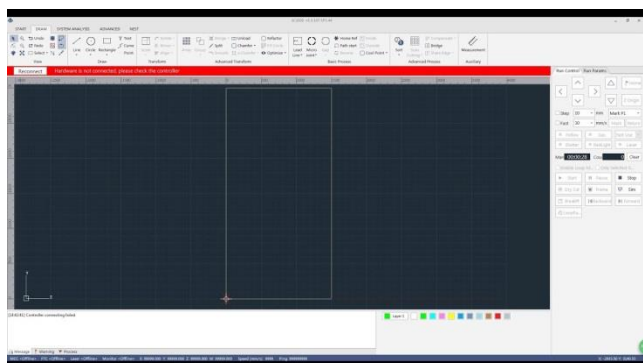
START DRAW SYSTEM ANALYSIS ADVANCED MEET

Line Circle Rectangle Text Curve Point

View Draw Transform Advanced Transform Basic Process Advanced Process Auxiliary

Measurement

Reconnect Hardware is not connected, please check the controller

Run Control Run Params

Mark P1

Clear

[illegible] Controller connecting failed

Message Warning Process